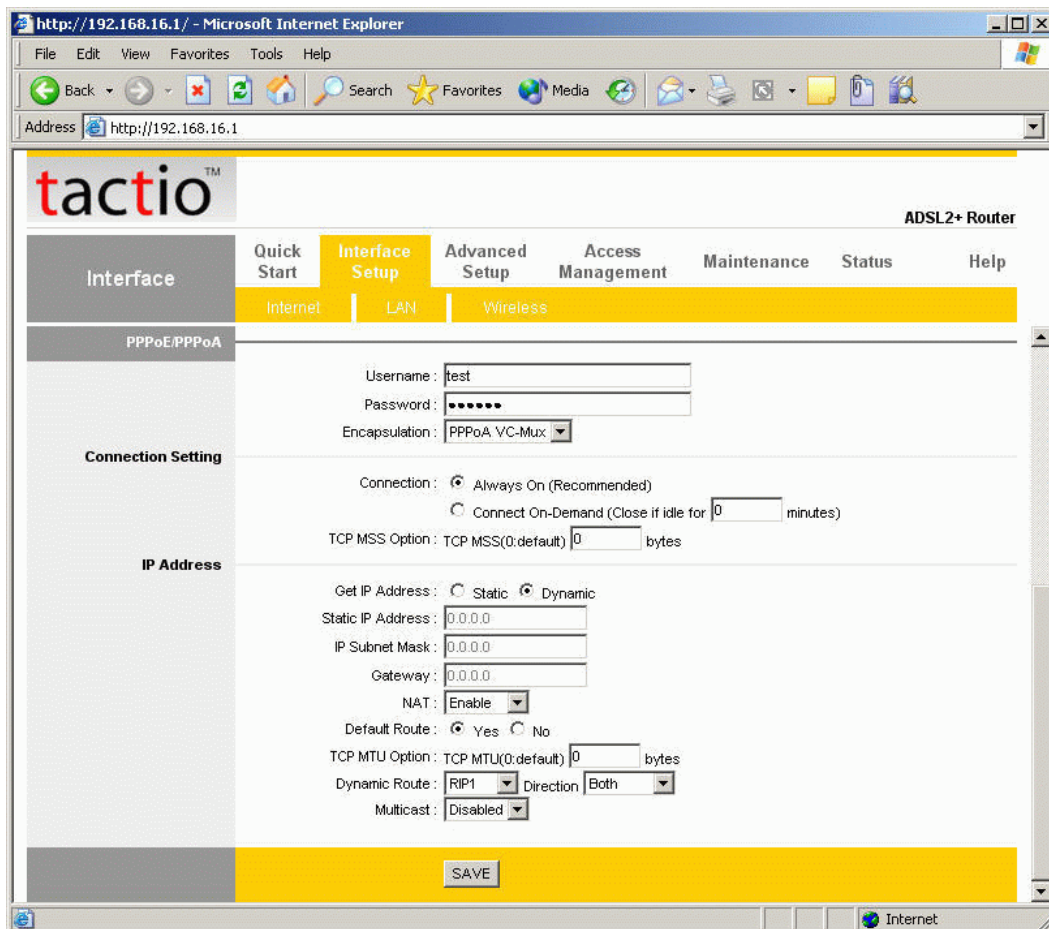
http://192.168.16.1/ - Microsoft Internet Explorer

File Edit View Favorites Tools Help

Back Search Favorites Media

Address http://192.168.16.1

tactio™

ADSL2+ Router

Interface

Quick Start | Interface Setup | Advanced Setup | Access Management | Maintenance | Status | Help

Internet | LAN | Wireless

PPPoE/PPPoA

Username : test

Password : ••••••

Encapsulation : PPPoA VC-Mux

Connection Setting

Connection : Always On (Recommended)

Connect On-Demand (Close if idle for 0 minutes)

TCP MSS Option : TCP MSS(0:default) 0 bytes

IP Address

Get IP Address : Static Dynamic

Static IP Address : 0.0.0.0

IP Subnet Mask : 0.0.0.0

Gateway : 0.0.0.0

NAT : Enable

Default Route : Yes No

TCP MTU Option : TCP MTU(0:default) 0 bytes

Dynamic Route : RIP1 Direction Both

Multicast : Disabled

SAVE

Internet